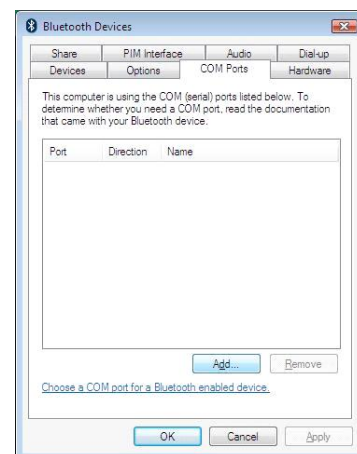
Bluetooth Devices

Share | PIM Interface | Audio | Dial-up
Devices | Options | COM Ports | Hardware

This computer is using the COM (serial) ports listed below. To determine whether you need a COM port, read the documentation that came with your Bluetooth device.

| Port | Direction | Name |
|---|---|---|

Add... Remove

Choose a COM port for a Bluetooth enabled device.

OK Cancel Apply